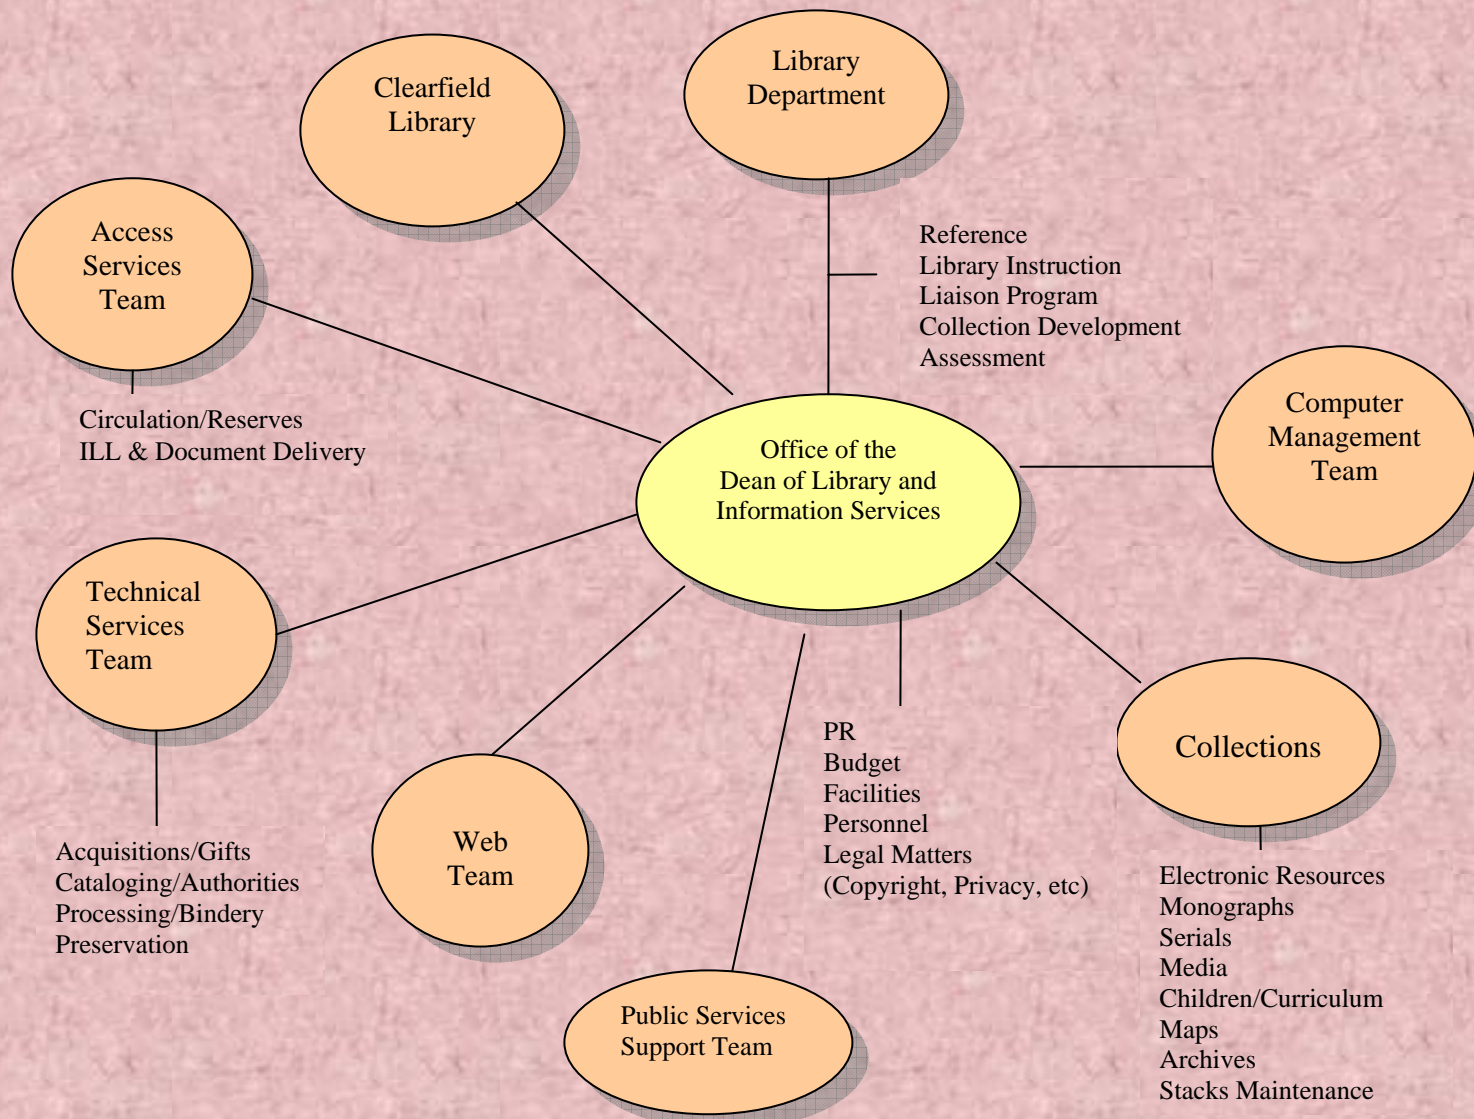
Clearfield Library

Library Department

Reference
Library Instruction
Liaison Program
Collection Development
Assessment

Access Services Team

Circulation/Reserves
ILL & Document Delivery

Office of the Dean of Library and Information Services

Computer Management Team

Technical Services Team

Acquisitions/Gifts
Cataloging/Authorities
Processing/Bindery
Preservation

Web Team

PR
Budget
Facilities
Personnel
Legal Matters
(Copyright, Privacy, etc)

Collections

Electronic Resources
Monographs
Serials
Media
Children/Curriculum
Maps
Archives
Stacks Maintenance

Public Services Support Team